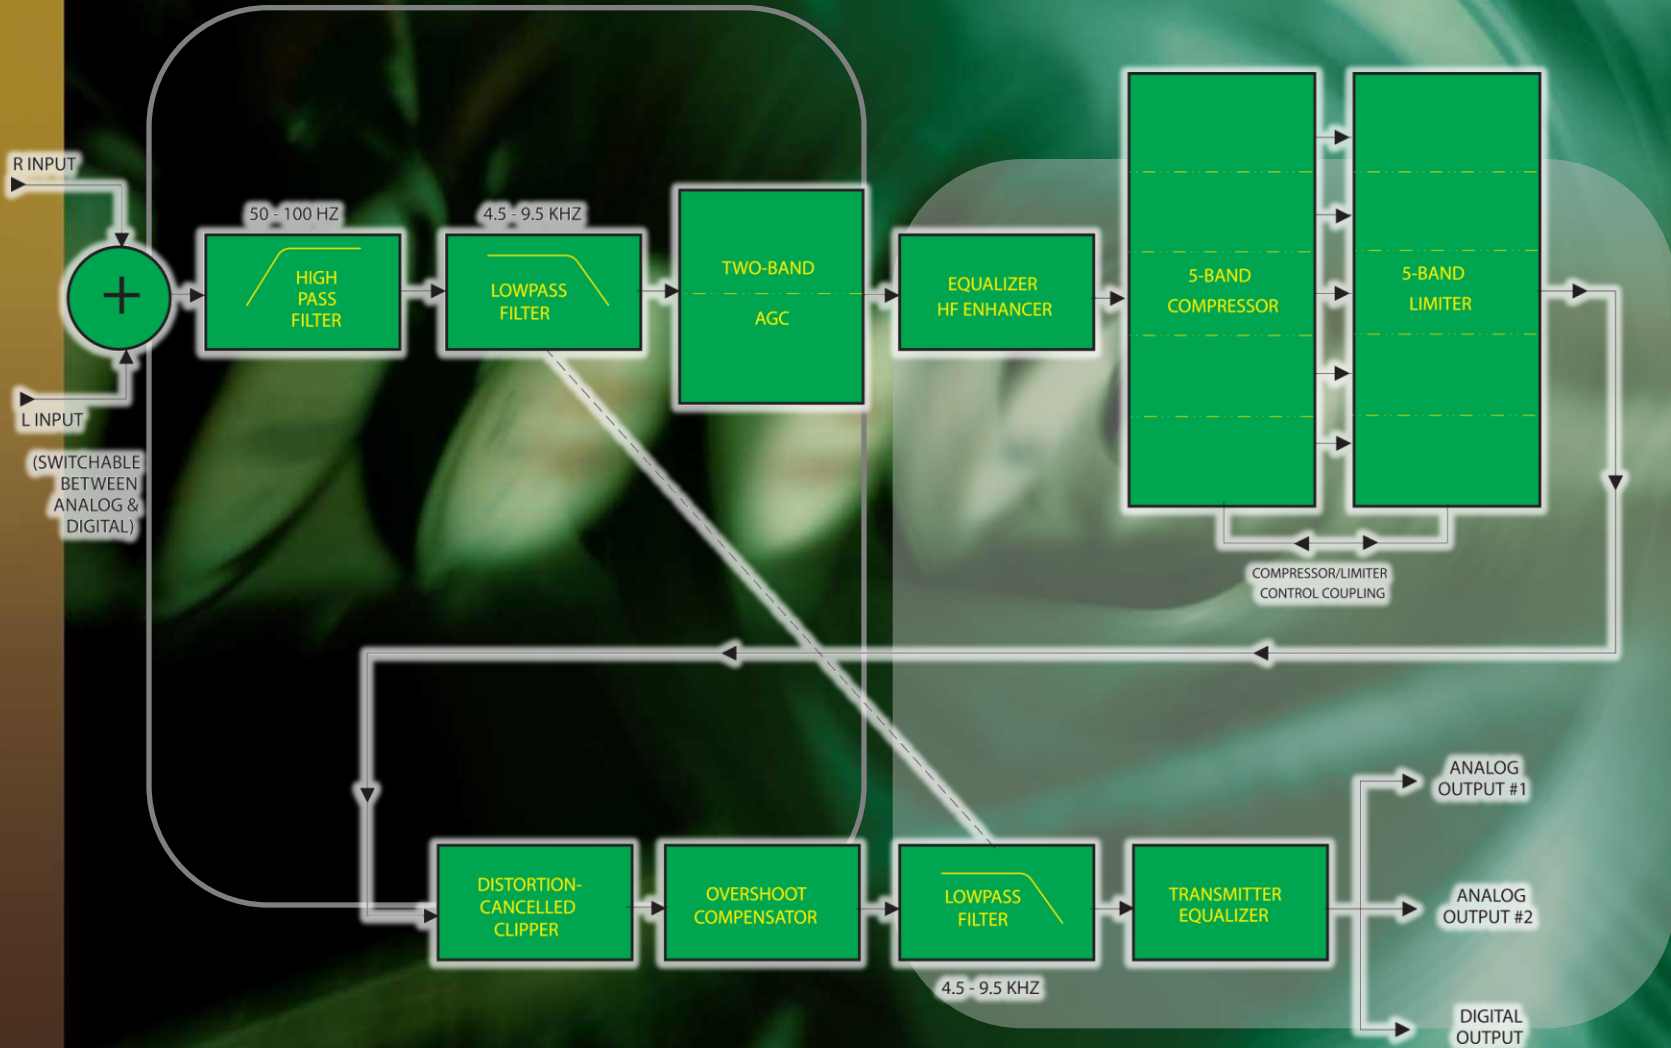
R INPUT

L INPUT

(SWITCHABLE BETWEEN ANALOG & DIGITAL)

50 - 100 HZ

HIGH PASS FILTER

4.5 - 9.5 KHZ

LOWPASS FILTER

TWO-BAND

AGC

EQUALIZER HF ENHANCER

5-BAND COMPRESSOR

5-BAND LIMITER

COMPRESSOR/LIMITER CONTROL COUPLING

DISTORTION-CANCELLED CLIPPER

OVERSHOOT COMPENSATOR

LOWPASS FILTER

4.5 - 9.5 KHZ

TRANSMITTER EQUALIZER

ANALOG OUTPUT #1

ANALOG OUTPUT #2

DIGITAL OUTPUT